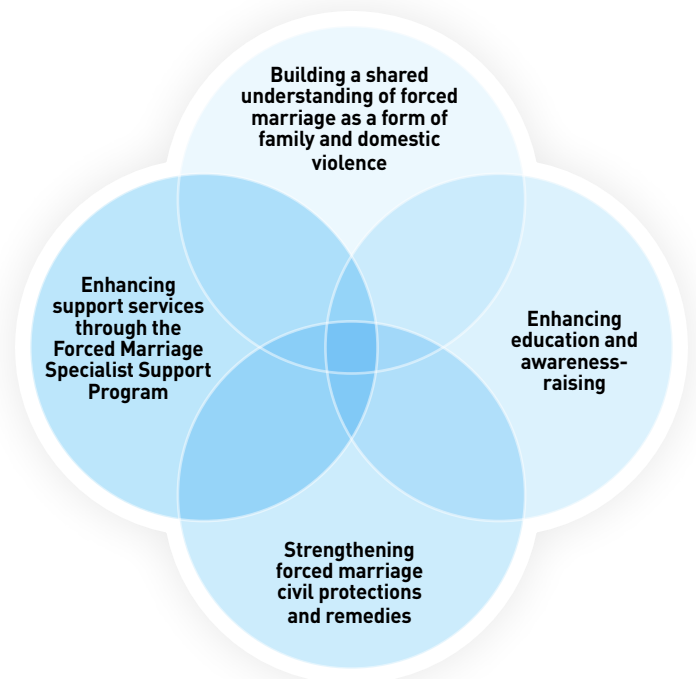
Building a shared understanding of forced marriage as a form of family and domestic violence

Enhancing support services through the Forced Marriage Specialist Support Program

Enhancing education and awareness-raising

Strengthening forced marriage civil protections and remedies